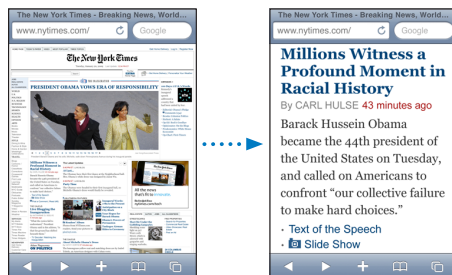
The New York Times - Breaking News, World...
www.nytimes.com/
Google
The New York Times
PRESIDENT OBAMA VOWS ERA OF RESPONSIBILITY
Millions Witness a Profound Moment in Racial History

The New York Times - Breaking News, World...
www.nytimes.com/
Google

Millions Witness a Profound Moment in Racial History

By CARL HULSE 43 minutes ago

Barack Hussein Obama became the 44th president of the United States on Tuesday, and called on Americans to confront "our collective failure to make hard choices."

- Text of the Speech
- Slide Show